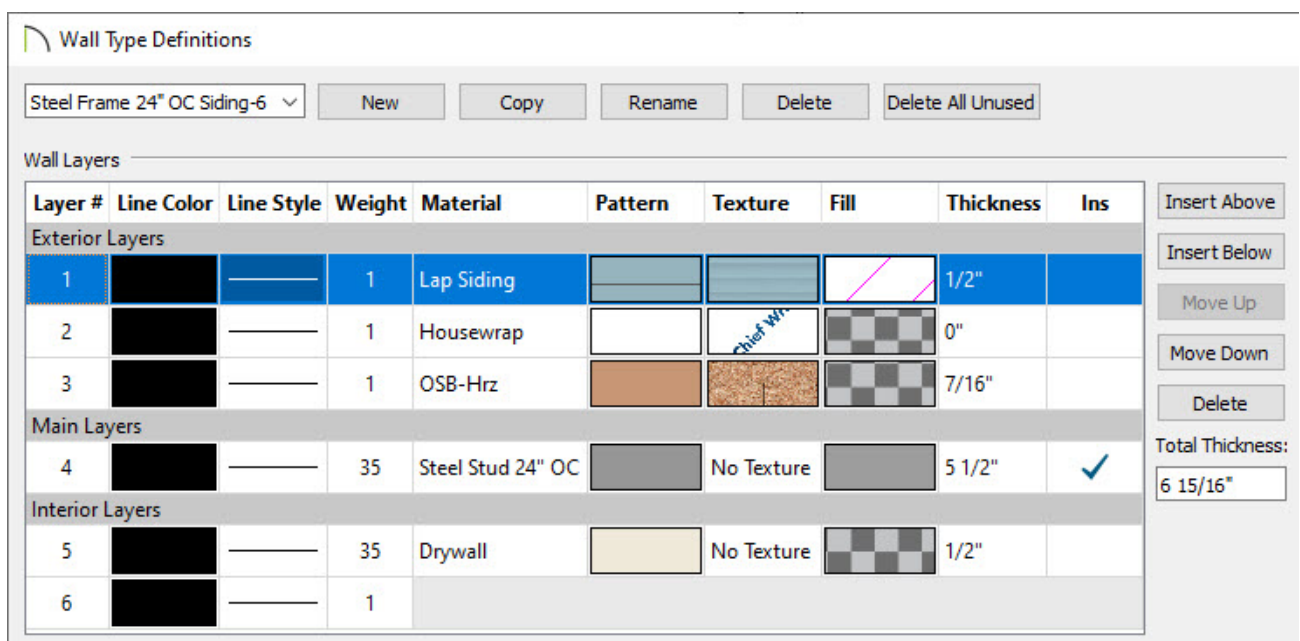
Wall Type Definitions

Steel Frame 24" OC Siding-6 | New | Copy | Rename | Delete | Delete All Unused

Wall Layers

| Layer # | Line Color | Line Style | Weight | Material | Pattern | Texture | Fill | Thickness | Ins |
|---|---|---|---|---|---|---|---|---|---|
| Exterior Layers | | | | | | | | | |
| 1 | | | 1 | Lap Siding | | | | 1/2" | |
| 2 | | | 1 | Housewrap | | Chief Wr | | 0" | |
| 3 | | | 1 | OSB-Hrz | | | | 7/16" | |
| Main Layers | | | | | | | | | |
| 4 | | | 35 | Steel Stud 24" OC | | No Texture | | 5 1/2" | ✓ |
| Interior Layers | | | | | | | | | |
| 5 | | | 35 | Drywall | | No Texture | | 1/2" | |
| 6 | | | 1 | | | | | | |

Insert Above
Insert Below
Move Up
Move Down
Delete
Total Thickness:
6 15/16"